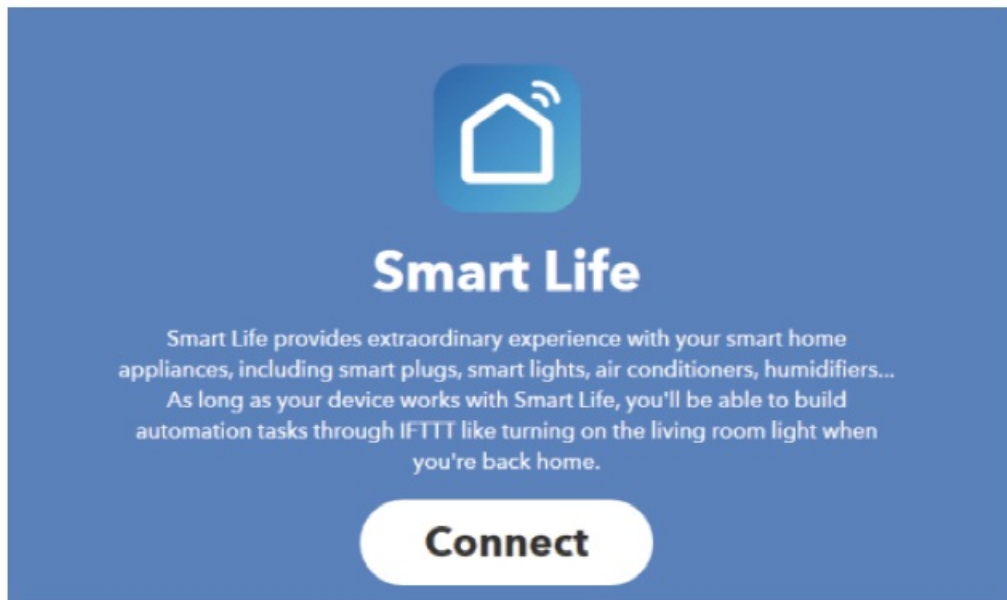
Smart Life

Smart Life provides extraordinary experience with your smart home appliances, including smart plugs, smart lights, air conditioners, humidifiers... As long as your device works with Smart Life, you'll be able to build automation tasks through IFTTT like turning on the living room light when you're back home.

Connect